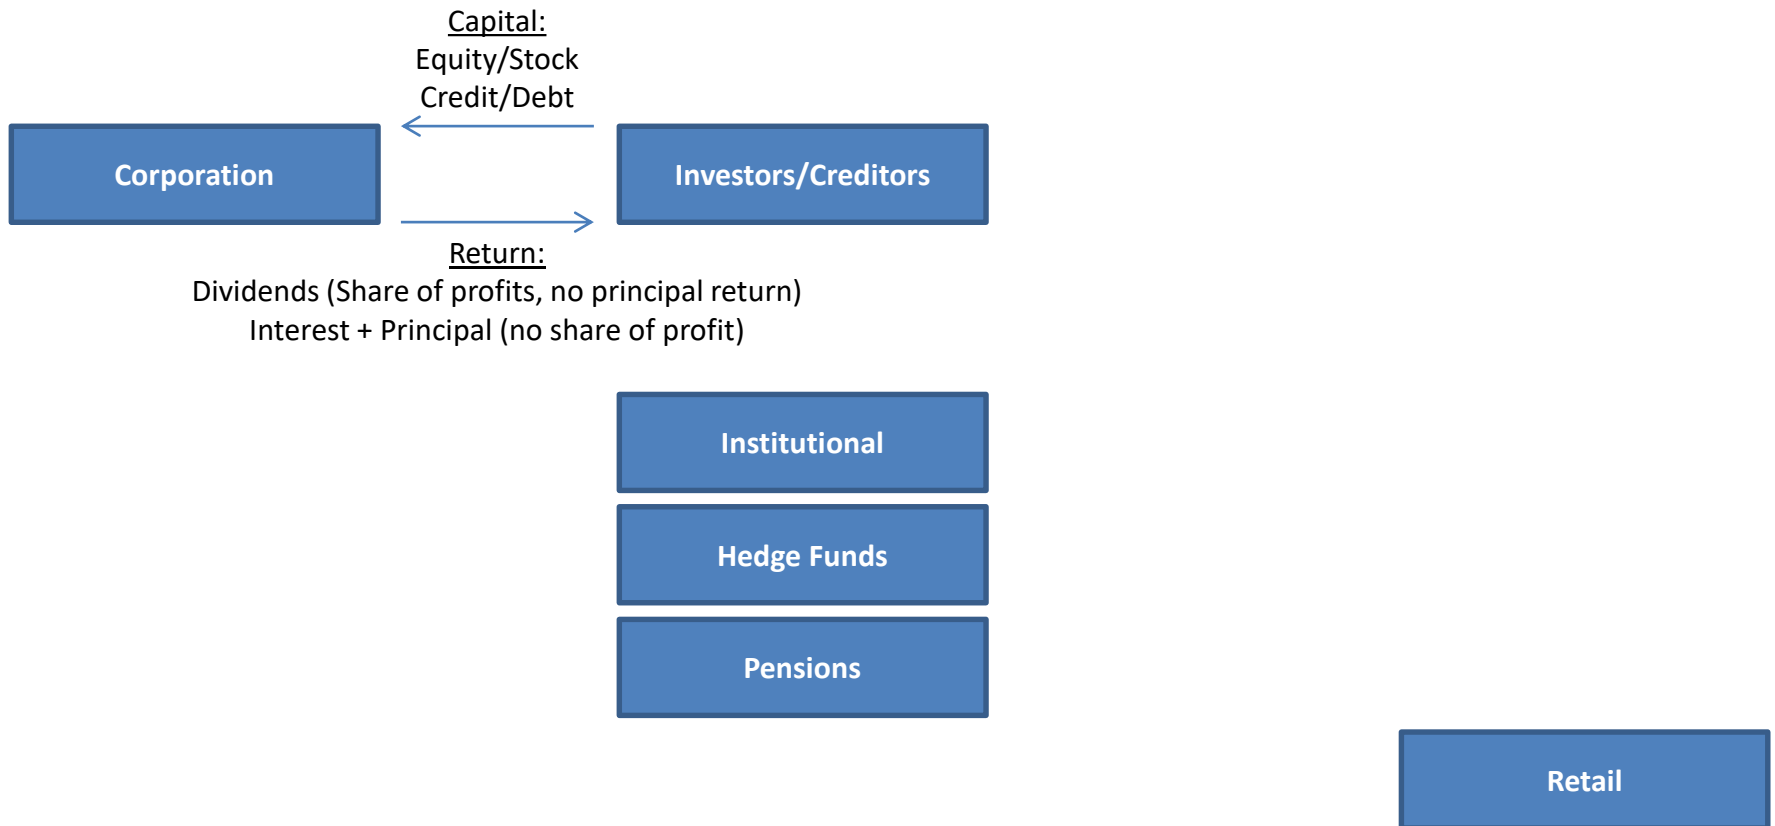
Capital:
Equity/Stock
Credit/Debt

Corporation

Investors/Creditors

Return:
Dividends (Share of profits, no principal return)
Interest + Principal (no share of profit)

Institutional

Hedge Funds

Pensions

Retail